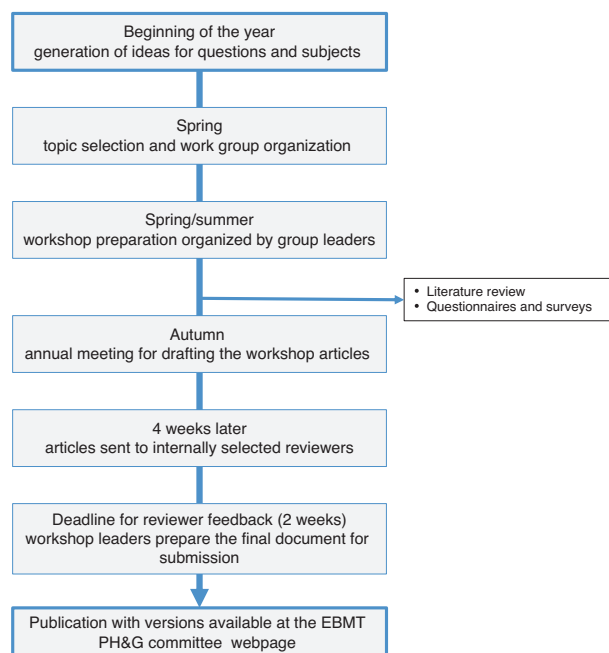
Beginning of the year
generation of ideas for questions and subjects

Spring
topic selection and work group organization

Spring/summer
workshop preparation organized by group leaders

• Literature review
• Questionnaires and surveys

Autumn
annual meeting for drafting the workshop articles

4 weeks later
articles sent to internally selected reviewers

Deadline for reviewer feedback (2 weeks)
workshop leaders prepare the final document for submission

Publication with versions available at the EBMT PH&G committee webpage